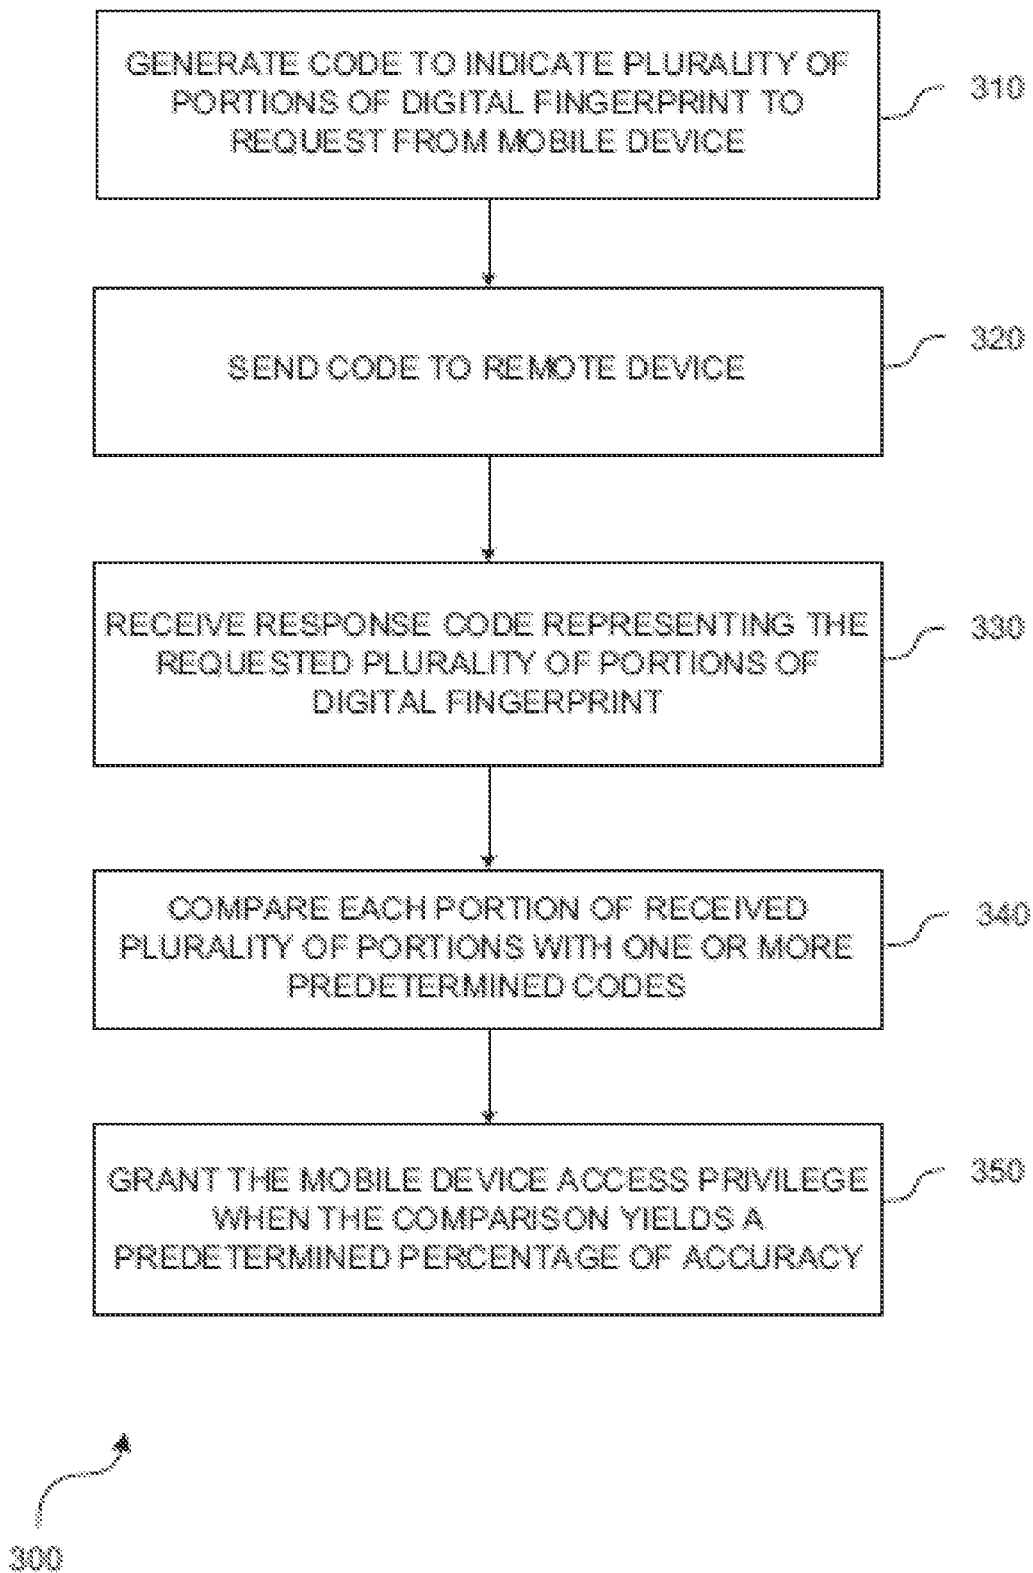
GENERATE CODE TO INDICATE PLURALITY OF PORTIONS OF DIGITAL FINGERPRINT TO REQUEST FROM MOBILE DEVICE

310

SEND CODE TO REMOTE DEVICE

320

RECEIVE RESPONSE CODE REPRESENTING THE REQUESTED PLURALITY OF PORTIONS OF DIGITAL FINGERPRINT

330

COMPARE EACH PORTION OF RECEIVED PLURALITY OF PORTIONS WITH ONE OR MORE PREDETERMINED CODES

340

GRANT THE MOBILE DEVICE ACCESS PRIVILEGE WHEN THE COMPARISON YIELDS A PREDETERMINED PERCENTAGE OF ACCURACY

350

300